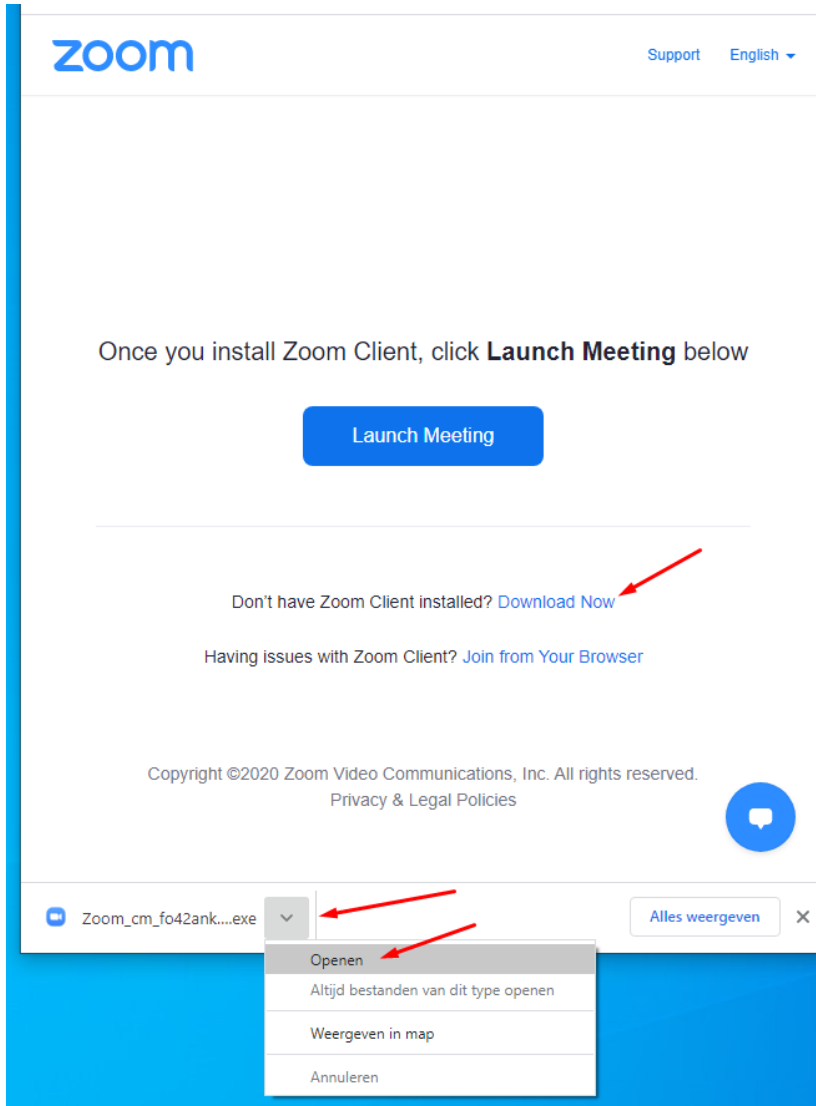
zoom

Support English

Once you install Zoom Client, click **Launch Meeting** below

Launch Meeting

Don't have Zoom Client installed? Download Now

Having issues with Zoom Client? Join from Your Browser

Copyright ©2020 Zoom Video Communications, Inc. All rights reserved.
Privacy & Legal Policies

Zoom_cm_fo42ank....exe

Openen
Altijd bestanden van dit type openen
Weergeven in map
Annuleren

Alles weergeven